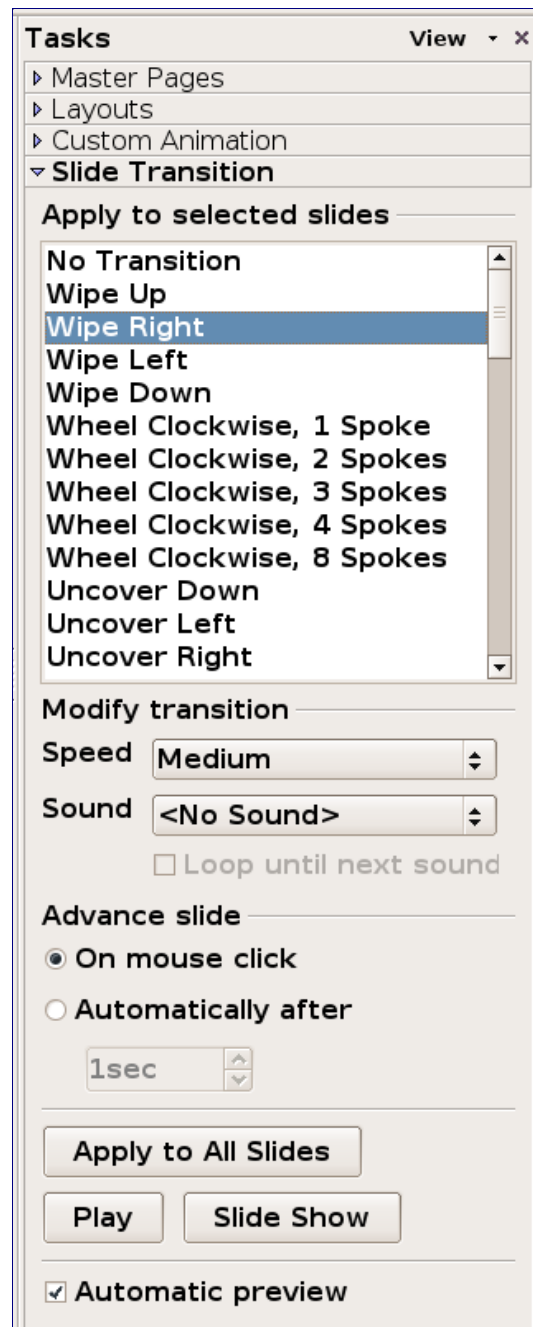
Tasks View ▾ ×
▸ Master Pages
▸ Layouts
▸ Custom Animation
▾ Slide Transition

Apply to selected slides

No Transition
Wipe Up
Wipe Right
Wipe Left
Wipe Down
Wheel Clockwise, 1 Spoke
Wheel Clockwise, 2 Spokes
Wheel Clockwise, 3 Spokes
Wheel Clockwise, 4 Spokes
Wheel Clockwise, 8 Spokes
Uncover Down
Uncover Left
Uncover Right

Modify transition

Speed Medium

Sound <No Sound>

Loop until next sound

Advance slide

On mouse click

Automatically after

1sec

Apply to All Slides

Play Slide Show

Automatic preview